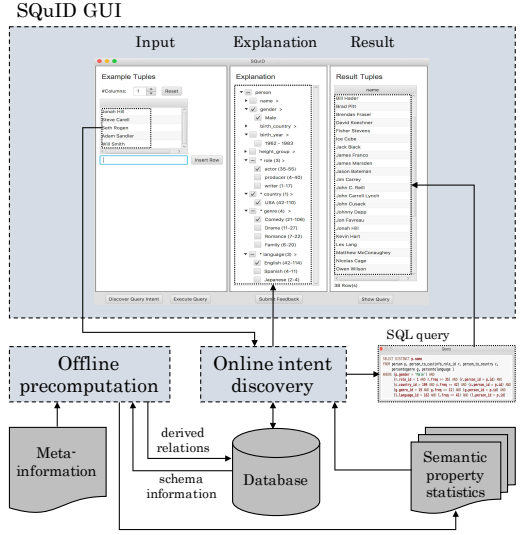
SQuID GUI

Input

Explanation

Result

SQuID

Example Tuples

#Columns: 1 Reset

Sarah Hill
Steve Carell
Seth Rogen
Adam Sandler
Will Smith

Insert Row

Explanation

person
name >
gender >
Male
birth_country >
birth_year >
1962 - 1983
height_group >
role (3) >
actor (35-55)
producer (4-60)
writer (1-17)
country (1) >
USA (42-110)
genre (4) >
Comedy (21-106)
Drama (11-27)
Romance (7-22)
Family (6-20)
language (3) >
English (42-114)
Spanish (4-11)
Japanese (2-4)

Result Tuples

name

Bill Hader
Brad Pitt
Brendan Fraser
David Koechner
Fisher Stevens
Ice Cube
Jack Black
James Franco
James Marsden
Jason Bateman
Jim Carrey
John C. Reilly
John Carroll Lynch
John Cusack
Johnny Depp
Jon Favreau
Jonah Hill
Kevin Hart
Lee Long
Matthew McConaughey
Nicolas Cage
Owen Wilson

38 Row(s)

Discover Query Intent

Execute Query

Submit Feedback

Show Query

SQL query

Offline precomputation

Online intent discovery

derived relations

schema information

Database

Meta-information

Semantic property statistics